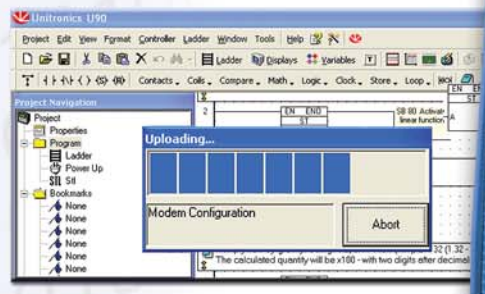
Unitronics U90

Project Edit View Format Controller Ladder Window Tools Help

Ladder Displays Variables

Contacts Coils Compare Math Logic Clock Store Loop

Project Navigation

Project
Properties
Program
Ladder
Power Up
Stl
Bookmarks
None
None
None
None
None
None
None

2

EN END
ST

SB 80 Activate linear function

EN
A

Uploading...

Modem Configuration

Abort

32 (1.32 -
The calculated quantity will be x100 - with two digits after decimal